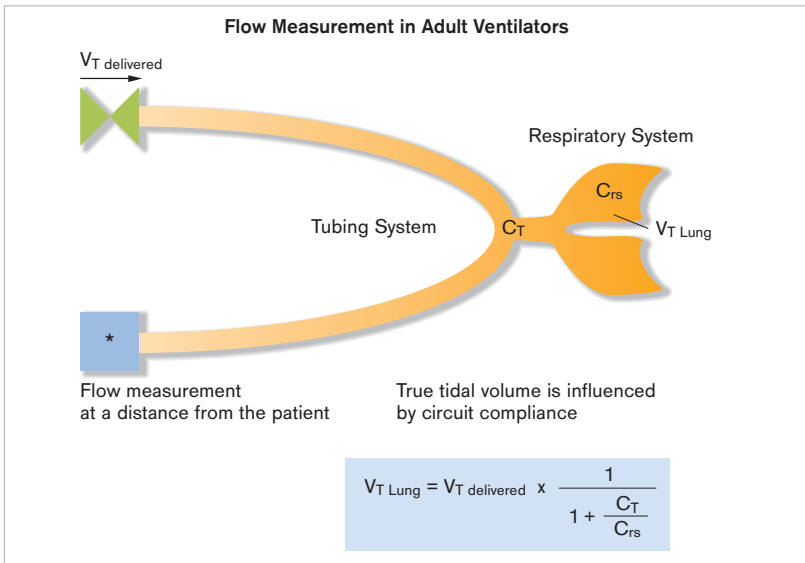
Flow Measurement in Adult Ventilators

$V_{T\ delivered}$

Respiratory System

$C_{rs}$

Tubing System

$C_T$

$V_{T\ Lung}$

*

Flow measurement at a distance from the patient

True tidal volume is influenced by circuit compliance

$V_{T\ Lung} = V_{T\ delivered} \times \frac{1}{1 + \frac{C_T}{C_{rs}}}$